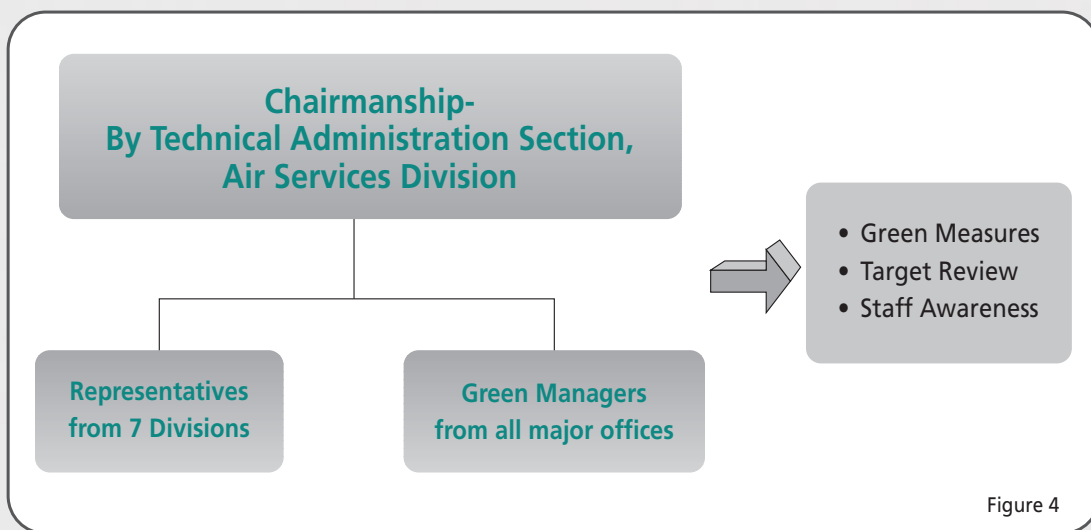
Chairmanship-
By Technical Administration Section, Air Services Division

Representatives from 7 Divisions

Green Managers from all major offices

• Green Measures
• Target Review
• Staff Awareness

Figure 4